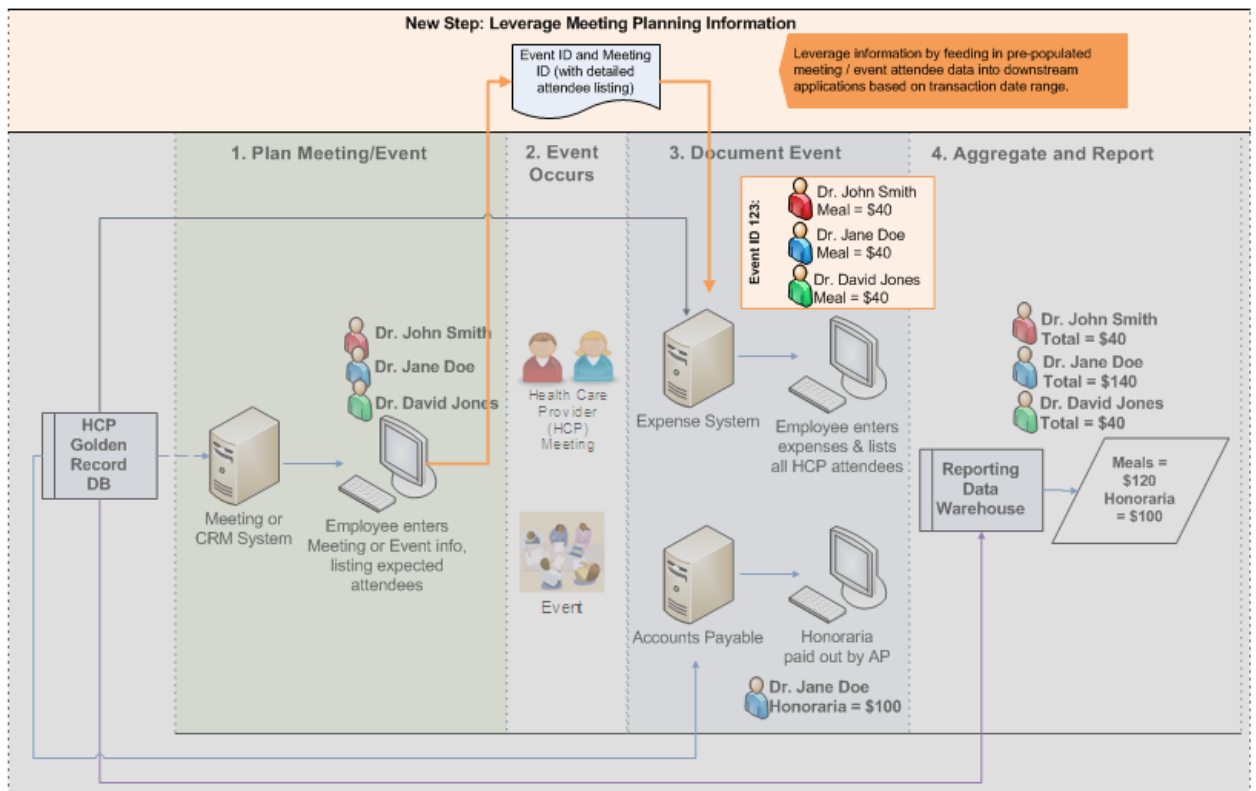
New Step: Leverage Meeting Planning Information

Event ID and Meeting ID (with detailed attendee listing)

Leverage information by feeding in pre-populated meeting / event attendee data into downstream applications based on transaction date range.

1. Plan Meeting/Event

2. Event Occurs

3. Document Event

4. Aggregate and Report

Event ID 123:
Dr. John Smith
Meal = $40
Dr. Jane Doe
Meal = $40
Dr. David Jones
Meal = $40

HCP Golden Record DB

Meeting or CRM System

Dr. John Smith
Dr. Jane Doe
Dr. David Jones

Employee enters Meeting or Event info, listing expected attendees

Health Care Provider (HCP) Meeting

Event

Expense System

Employee enters expenses & lists all HCP attendees

Accounts Payable

Honoraria paid out by AP

Dr. Jane Doe
Honoraria = $100

Dr. John Smith
Total = $40
Dr. Jane Doe
Total = $140
Dr. David Jones
Total = $40

Reporting Data Warehouse

Meals = $120
Honoraria = $100